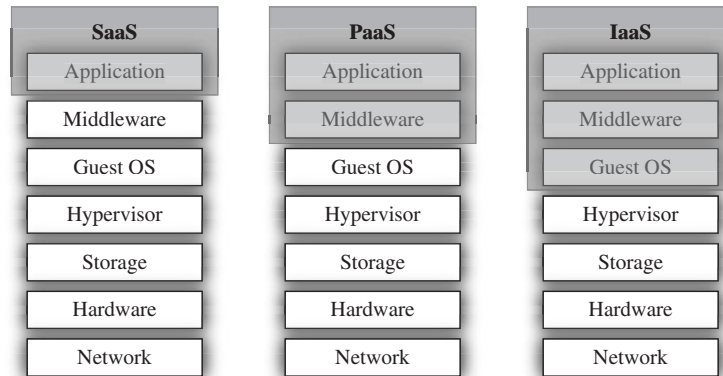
SaaS
Application
Middleware
Guest OS
Hypervisor
Storage
Hardware
Network

PaaS
Application
Middleware
Guest OS
Hypervisor
Storage
Hardware
Network

IaaS
Application
Middleware
Guest OS
Hypervisor
Storage
Hardware
Network